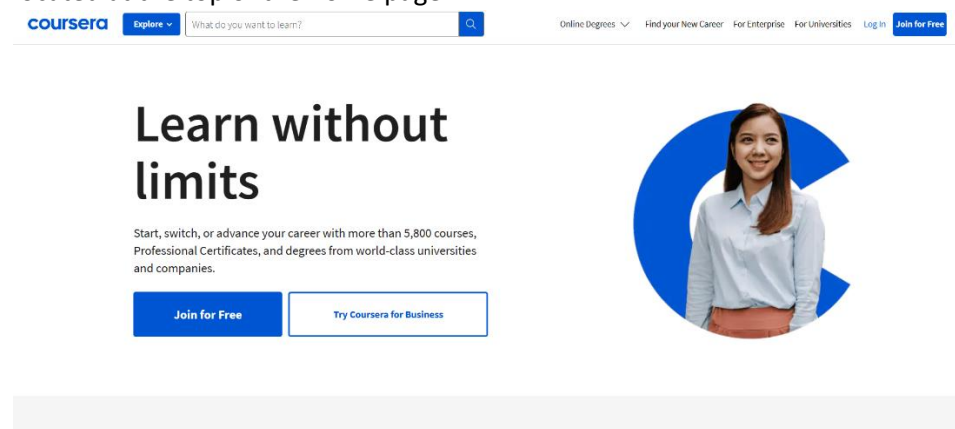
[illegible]

coursera Explore What do you want to learn? Online Degrees Find your New Career For Enterprise For Universities Log In Join for Free

Learn without limits

Start, switch, or advance your career with more than 5,800 courses, Professional Certificates, and degrees from world-class universities and companies.

Join for Free

Try Coursera for Business